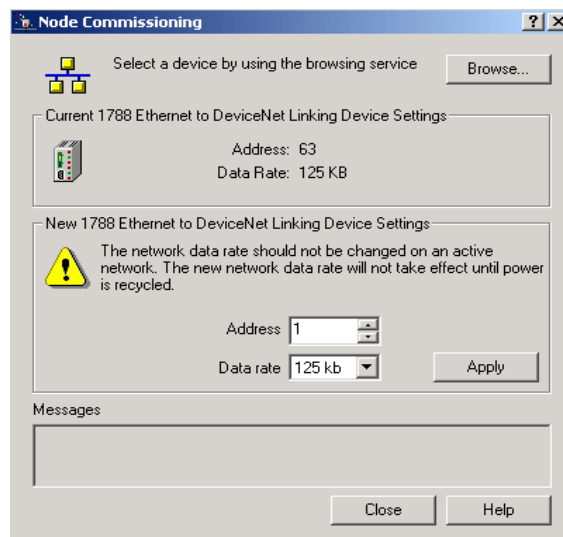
Node Commissioning

?

X

Select a device by using the browsing service

Browse...

Current 1788 Ethernet to DeviceNet Linking Device Settings

Address: 63

Data Rate: 125 KB

New 1788 Ethernet to DeviceNet Linking Device Settings

The network data rate should not be changed on an active network. The new network data rate will not take effect until power is recycled.

Address 1

Data rate 125 kb

Apply

Messages

Close

Help